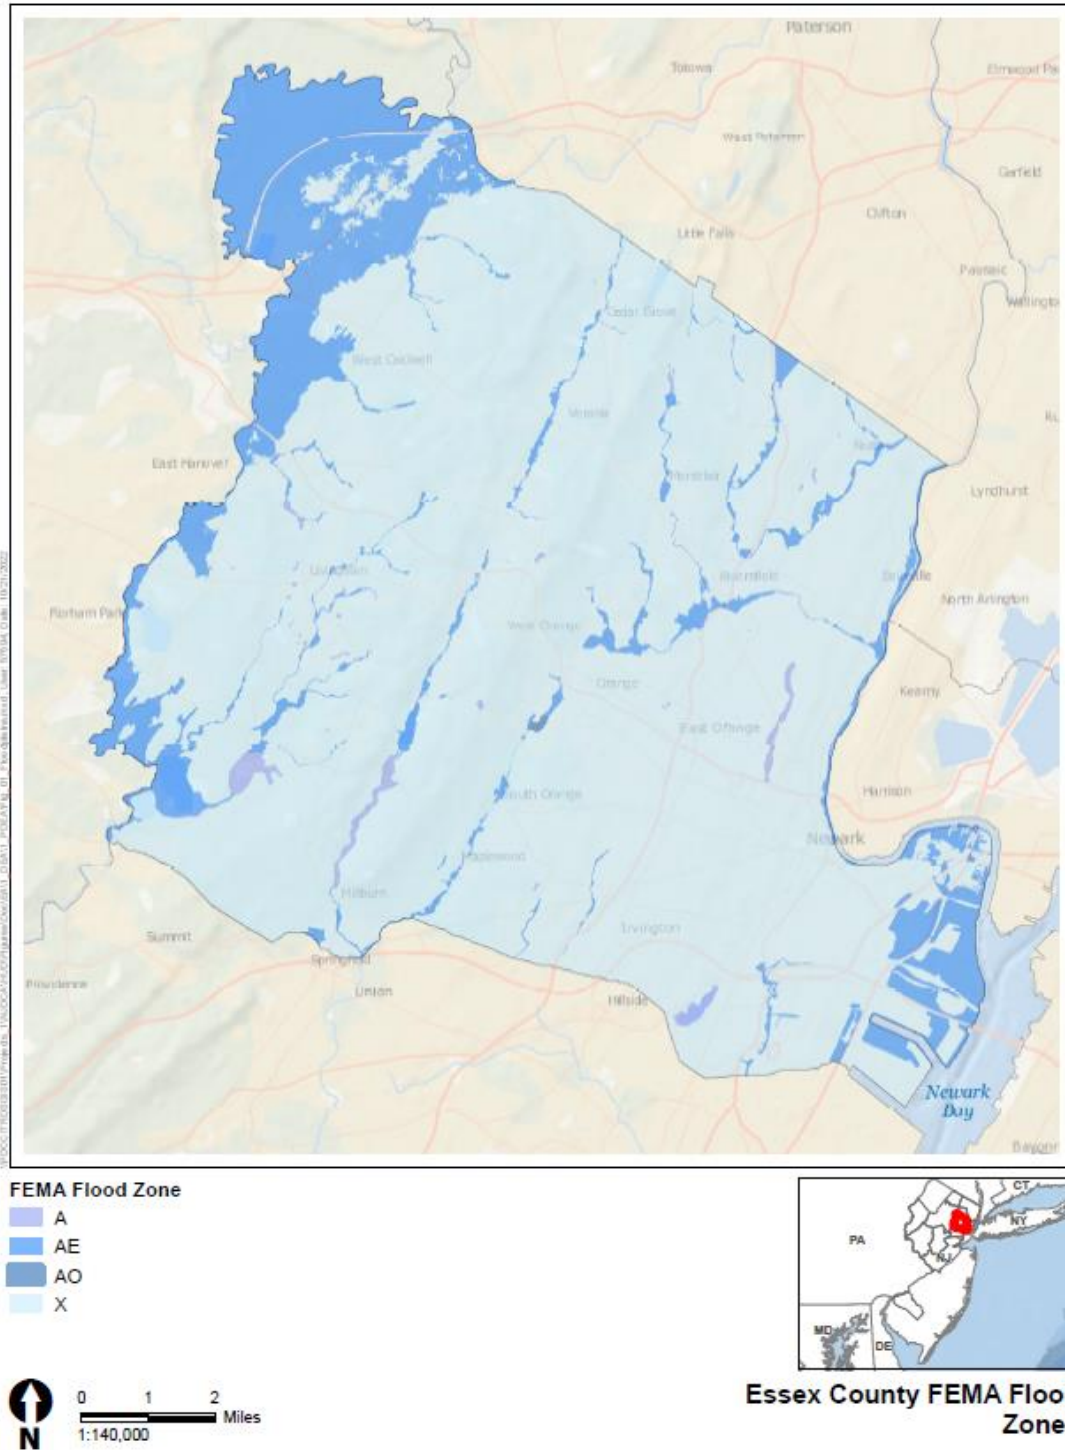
Paterson
Totowa
Elmwood Pa
West Paterson
Garfield
Clifton
Little Falls
Passaic
Wallingto
Cedar Grove
West Caldwell
Verona
East Hanover
Montclair
Nutley
Lyndhurst
Livingston
Bloomfield
Belleville
North Arlington
Florham Park
West Orange
Orange
Kearny
East Orange
Harrison
South Orange
Newark
Maplewood
Millburn
Irvington
Summit
Springfield
Providence
Union
Hillside
Newark Bay
Bayonne

FEMA Flood Zone
A
AE
AO
X

CT
NY
PA
NJ
MD
DE

0 1 2 Miles
1:140,000
N

Essex County FEMA Floo Zone